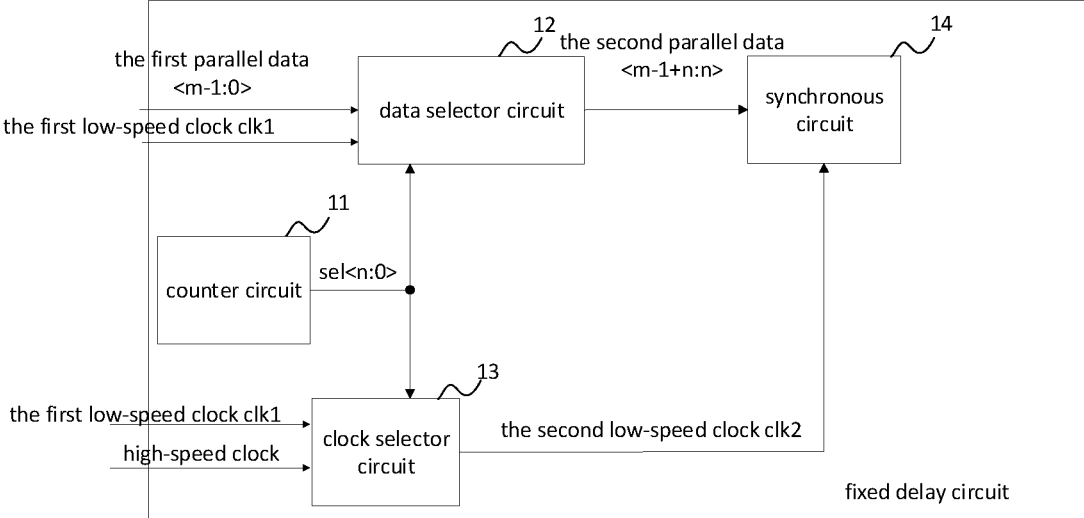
12

the first parallel data
<m-1:0>

the second parallel data
<m-1+n:n>

14

data selector circuit

synchronous circuit

the first low-speed clock clk1

11

counter circuit

sel<n:0>

13

the first low-speed clock clk1

clock selector circuit

the second low-speed clock clk2

high-speed clock

fixed delay circuit